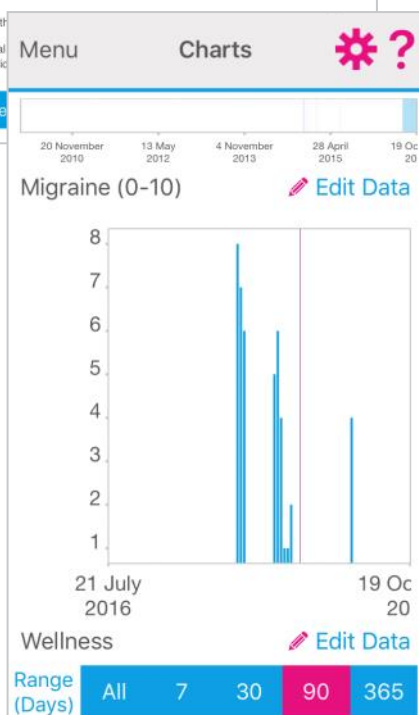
Menu

Charts

?

20 November 2010

13 May 2012

4 November 2013

28 April 2015

19 Oc 20

Migraine (0-10)

Edit Data

8
7
6
5
4
3
2
1

21 July 2016

19 Oc 20

Wellness

Edit Data

Range (Days)

All

7

30

90

365